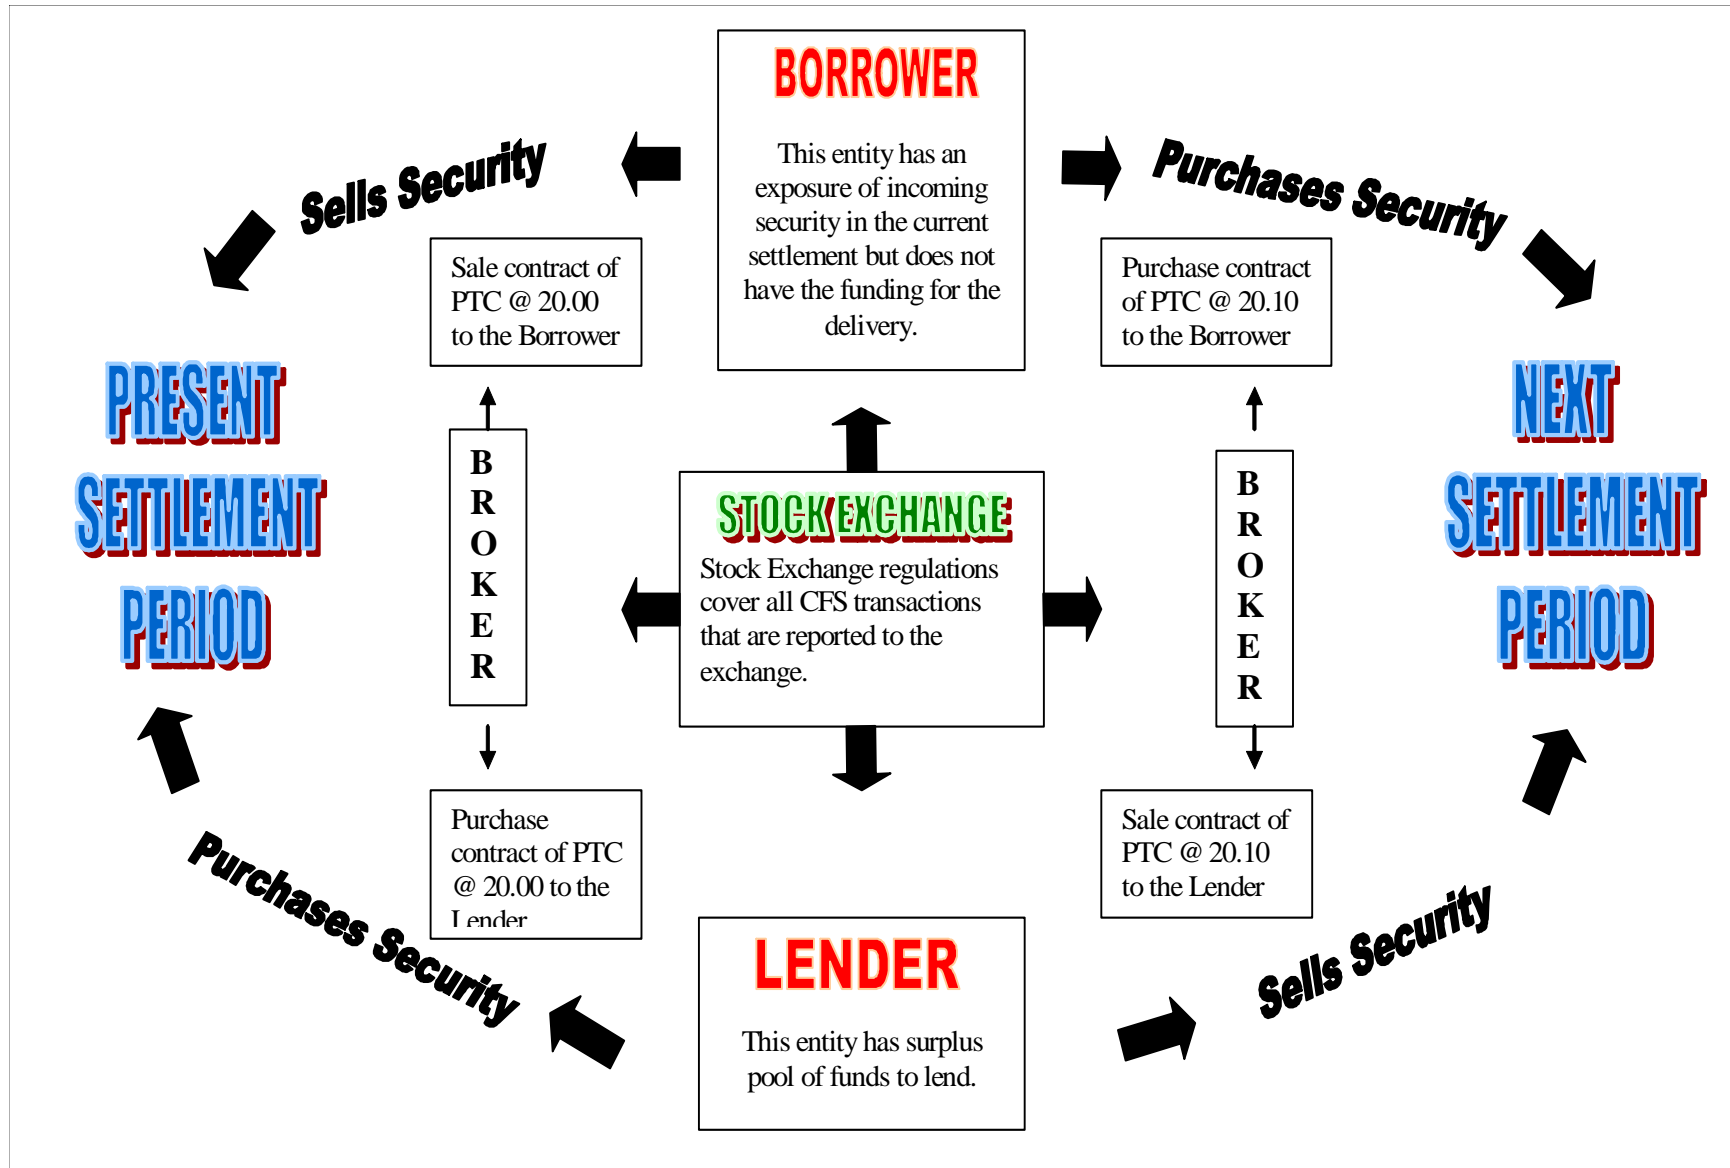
BORROWER

This entity has an exposure of incoming security in the current settlement but does not have the funding for the delivery.

Sells Security

Purchases Security

Sale contract of PTC @ 20.00 to the Borrower

Purchase contract of PTC @ 20.10 to the Borrower

PRESENT SETTLEMENT PERIOD

B R O K E R

STOCK EXCHANGE

Stock Exchange regulations cover all CFS transactions that are reported to the exchange.

B R O K E R

NEXT SETTLEMENT PERIOD

Purchase contract of PTC @ 20.00 to the Lender

Sale contract of PTC @ 20.10 to the Lender

Purchases Security

LENDER

This entity has surplus pool of funds to lend.

Sells Security